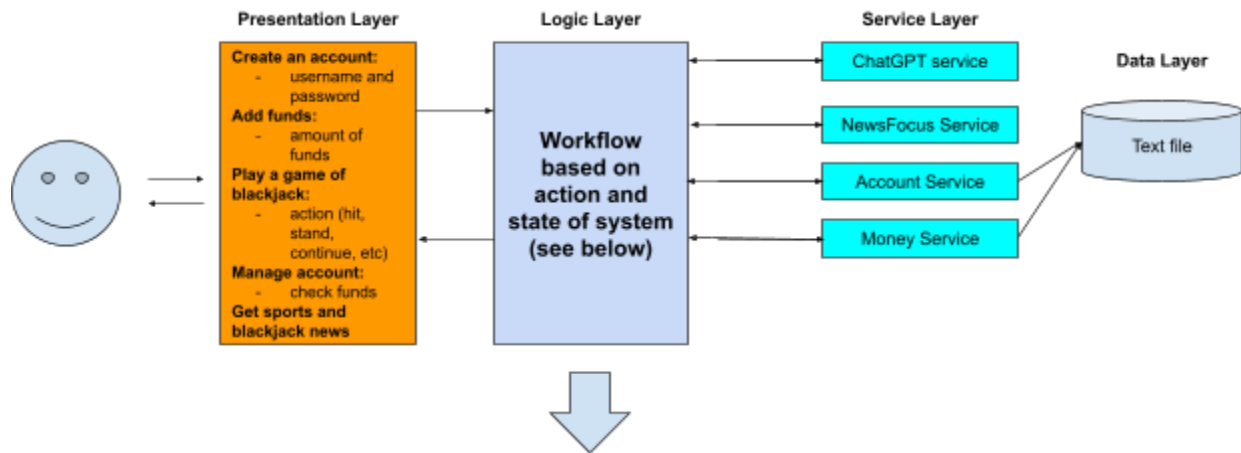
Presentation Layer

Create an account:
- username and password
Add funds:
- amount of funds
Play a game of blackjack:
- action (hit, stand, continue, etc)
Manage account:
- check funds
Get sports and blackjack news

Logic Layer

Workflow based on action and state of system (see below)

Service Layer

ChatGPT service

NewsFocus Service

Account Service

Money Service

Data Layer

Text file